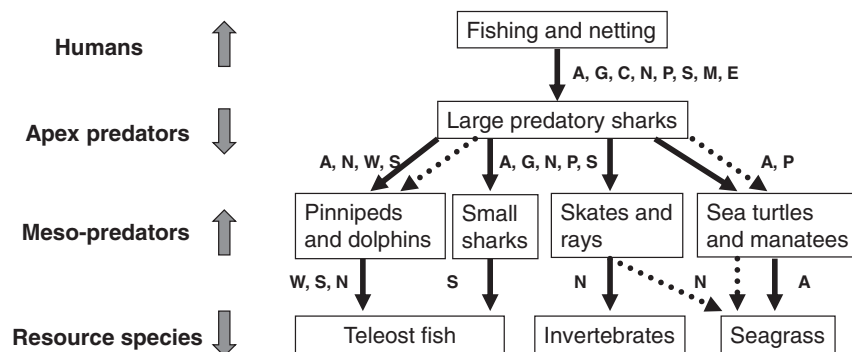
Humans

Fishing and netting

A, G, C, N, P, S, M, E

Apex predators

Large predatory sharks

A, N, W, S

A, G, N, P, S

A, P

Meso-predators

Pinnipeds and dolphins

Small sharks

Skates and rays

Sea turtles and manatees

W, S, N

S

N

N

A

Resource species

Teleost fish

Invertebrates

Seagrass